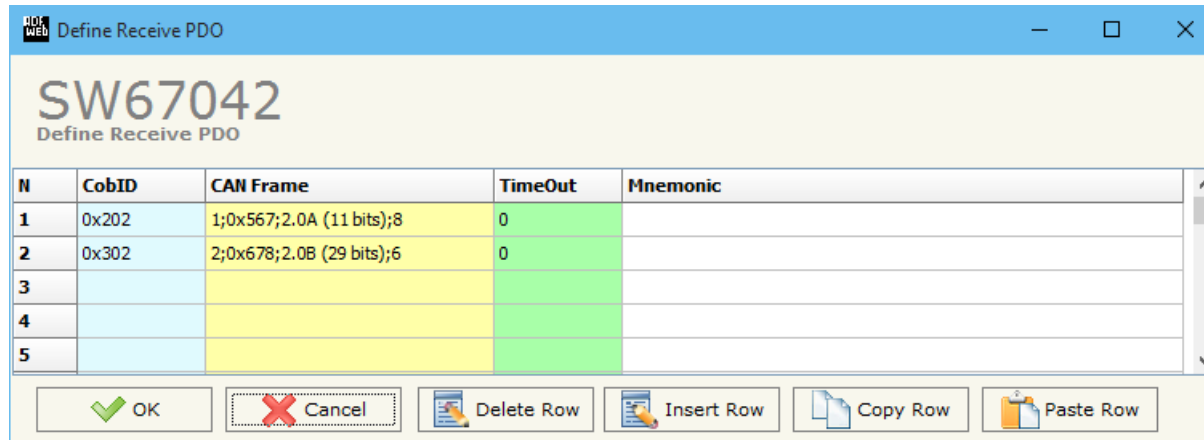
Define Receive PDO

SW67042
Define Receive PDO

| N | CobID | CAN Frame | TimeOut | Mnemonic |
|---|---|---|---|---|
| 1 | 0x202 | 1;0x567;2.0A (11 bits);8 | 0 | |
| 2 | 0x302 | 2;0x678;2.0B (29 bits);6 | 0 | |
| 3 | | | | |
| 4 | | | | |
| 5 | | | | |

OK Cancel Delete Row Insert Row Copy Row Paste Row